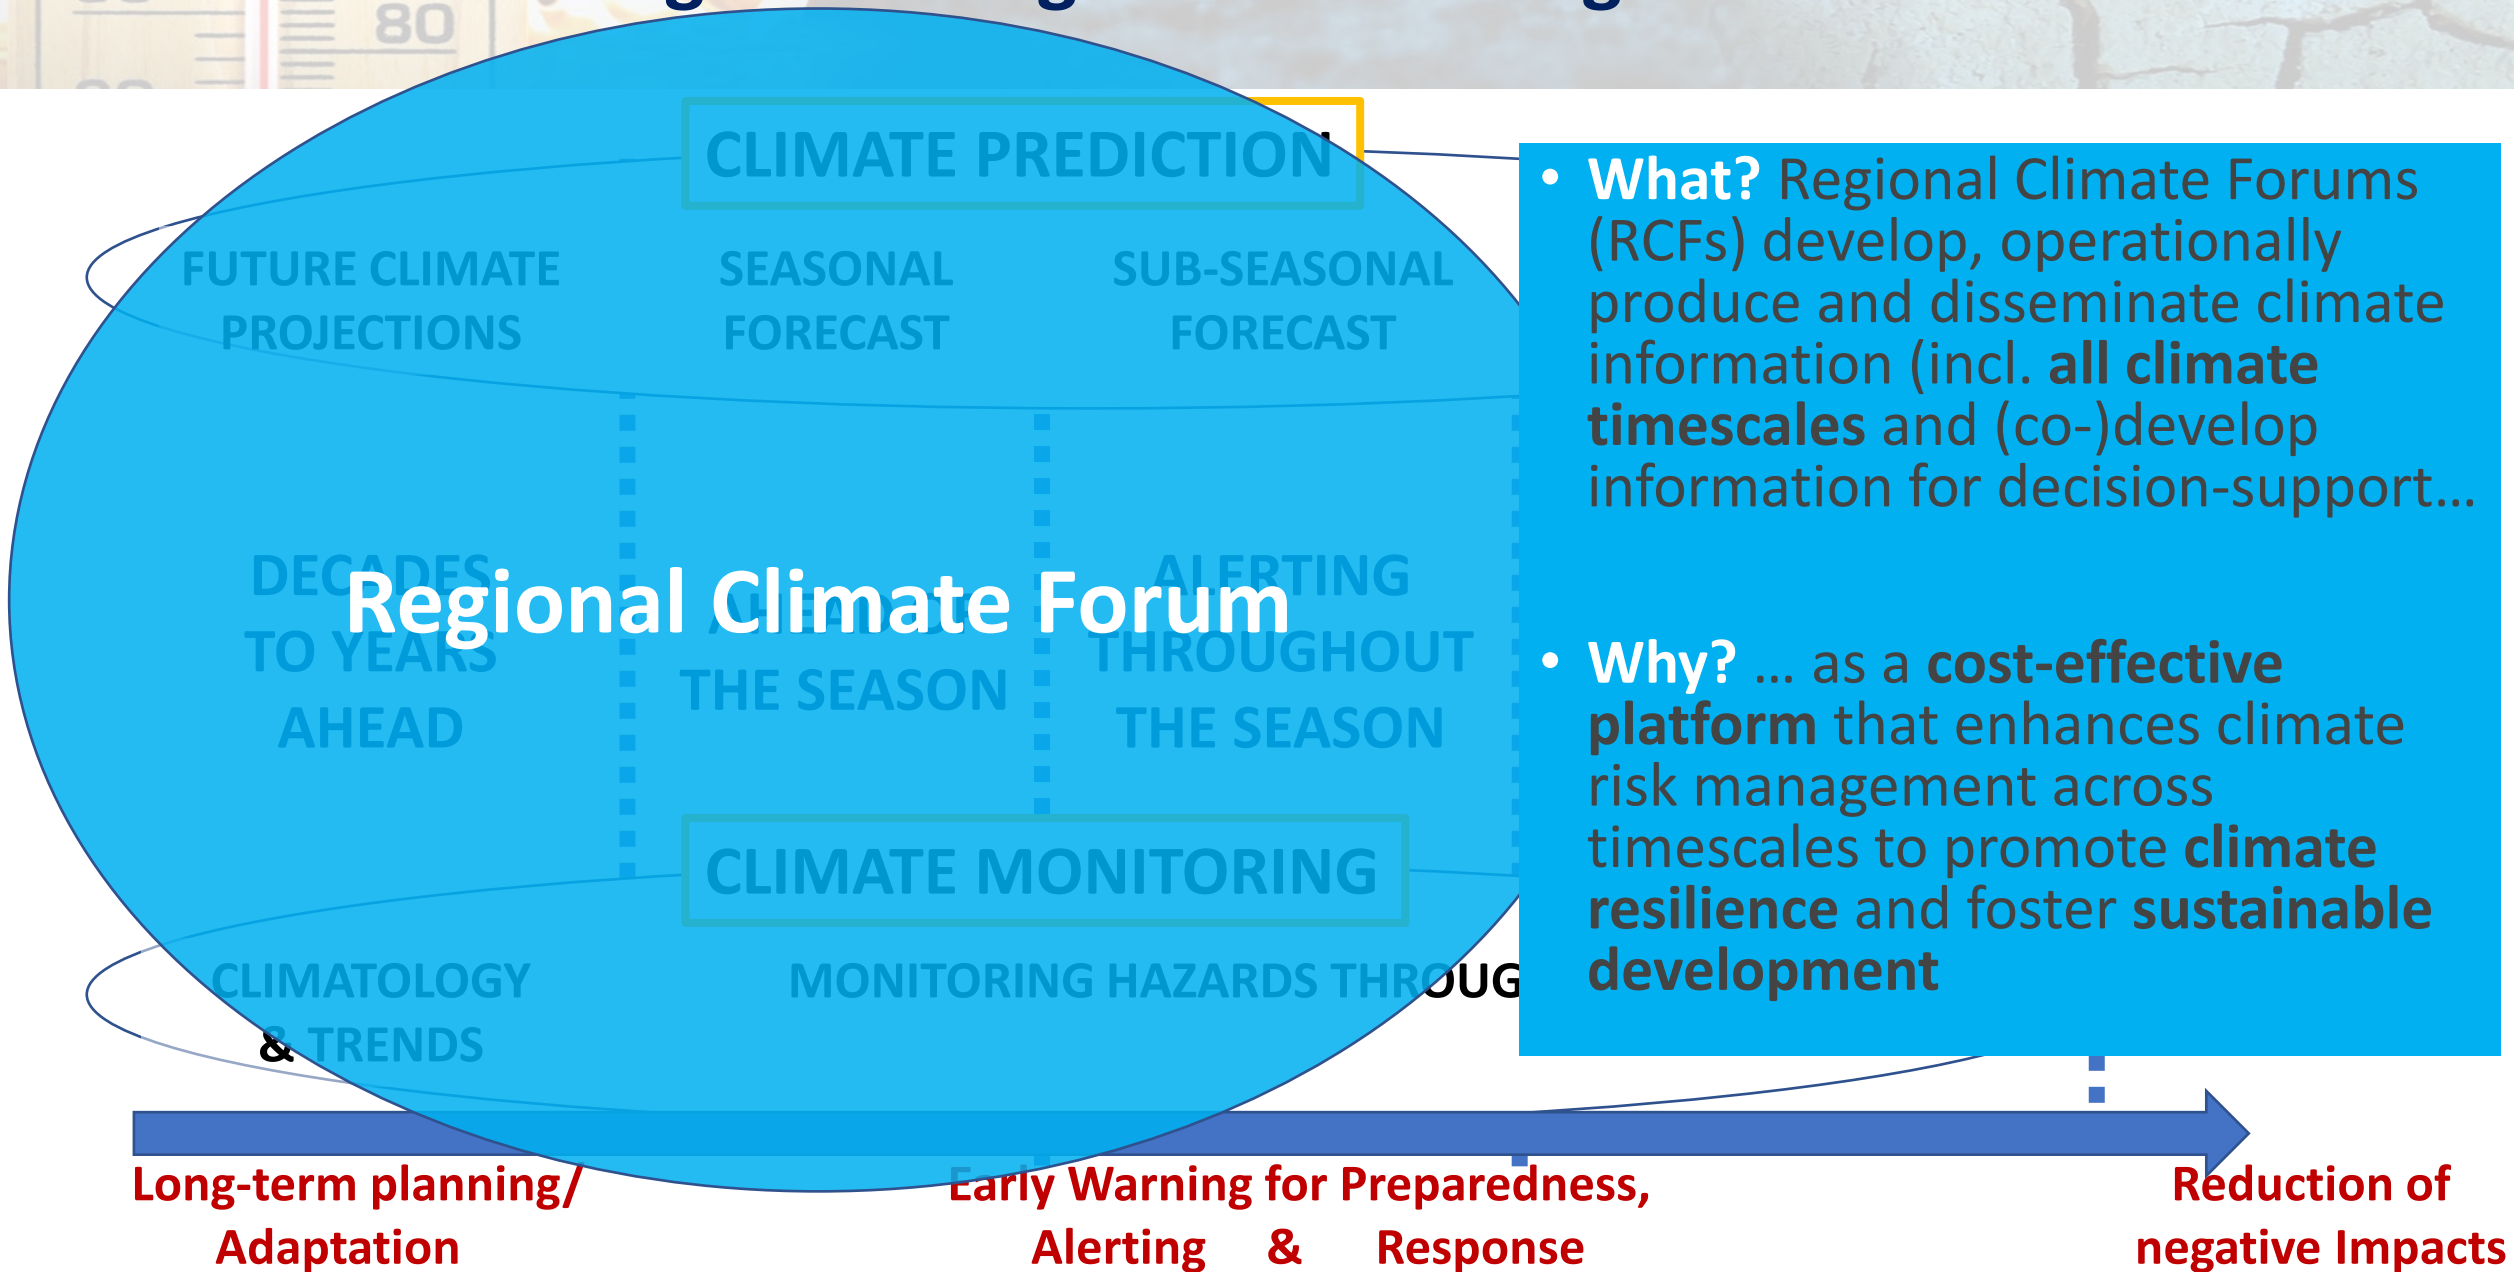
80

CLIMATE PREDICTION

FUTURE CLIMATE PROJECTIONS

SEASONAL FORECAST

SUB-SEASONAL FORECAST

DECADES TO YEARS AHEAD

AHEAD OF THE SEASON

ALERTING THROUGHOUT THE SEASON

Regional Climate Forum

CLIMATE MONITORING

CLIMATOLOGY & TRENDS

MONITORING HAZARDS THROUG

• What? Regional Climate Forums (RCFs) develop, operationally produce and disseminate climate information (incl. all climate timescales and (co-)develop information for decision-support…

• Why? … as a cost-effective platform that enhances climate risk management across timescales to promote climate resilience and foster sustainable development

Long-term planning/ Adaptation

Early Warning for Preparedness, Alerting & Response

Reduction of negative Impacts